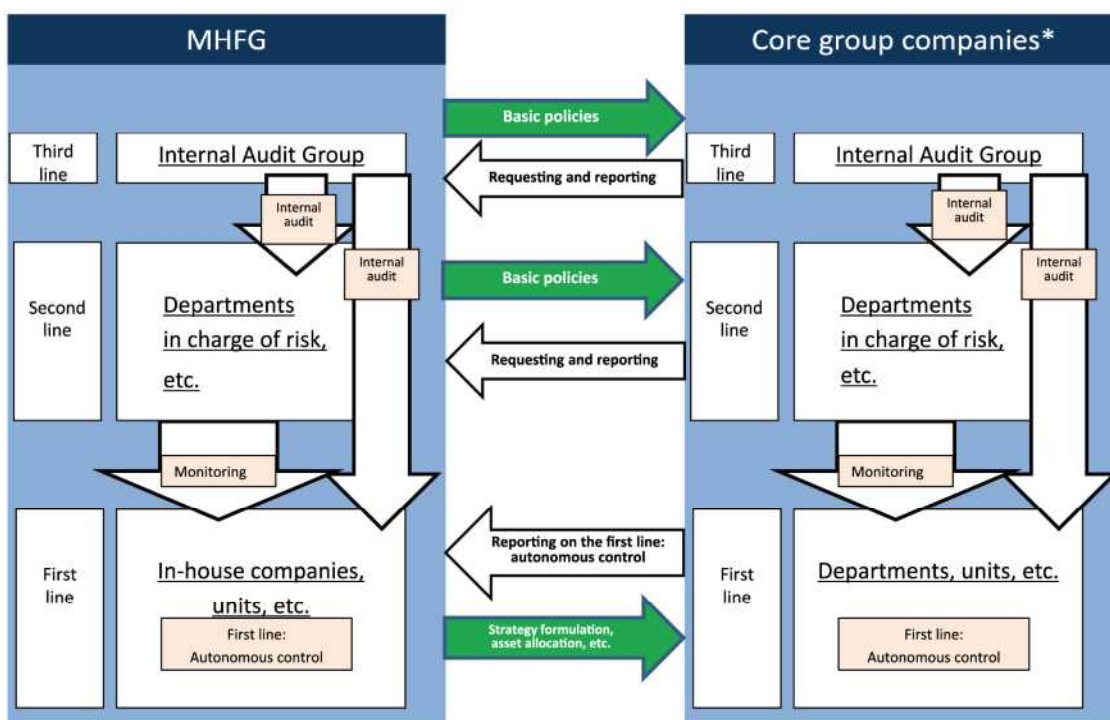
MHFG

Core group companies*

Basic policies

Requesting and reporting

Basic policies

Requesting and reporting

Reporting on the first line: autonomous control

Strategy formulation, asset allocation, etc.

Third line

Internal Audit Group

Internal audit

Internal audit

Second line

Departments in charge of risk, etc.

Monitoring

First line

In-house companies, units, etc.

First line: Autonomous control

Third line

Internal Audit Group

Internal audit

Internal audit

Second line

Departments in charge of risk, etc.

Monitoring

First line

Departments, units, etc.

First line: Autonomous control